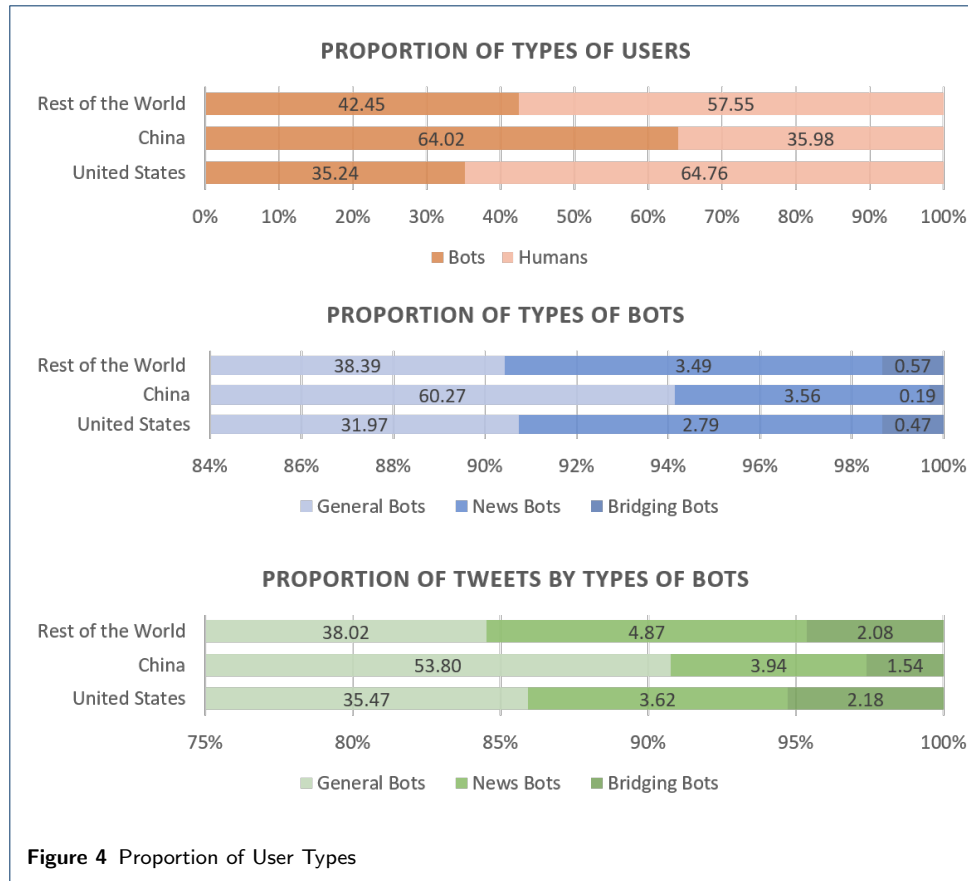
PROPORTION OF TYPES OF USERS

Rest of the World 42.45 57.55
China 64.02 35.98
United States 35.24 64.76

0% 10% 20% 30% 40% 50% 60% 70% 80% 90% 100%

Bots Humans

PROPORTION OF TYPES OF BOTS

Rest of the World 38.39 3.49 0.57
China 60.27 3.56 0.19
United States 31.97 2.79 0.47

84% 86% 88% 90% 92% 94% 96% 98% 100%

General Bots News Bots Bridging Bots

PROPORTION OF TWEETS BY TYPES OF BOTS

Rest of the World 38.02 4.87 2.08
China 53.80 3.94 1.54
United States 35.47 3.62 2.18

75% 80% 85% 90% 95% 100%

General Bots News Bots Bridging Bots

**Figure 4** Proportion of User Types